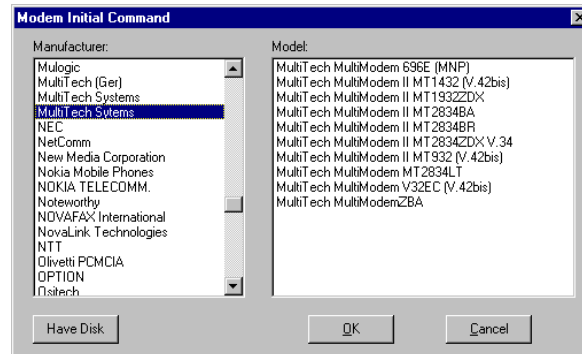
Modem Initial Command

Manufacturer:

Mulogic
MultiTech (Ger)
MultiTech Systems
MultiTech Sytems
NEC
NetComm
New Media Corporation
Nokia Mobile Phones
NOKIA TELECOMM.
Noteworthy
NOVAFAX International
NovaLink Technologies
NTT
Olivetti PCMCIA
OPTION
Ositech

Model:

MultiTech MultiModem 696E (MNP)
MultiTech MultiModem II MT1432 (V.42bis)
MultiTech MultiModem II MT1932ZDX
MultiTech MultiModem II MT2834BA
MultiTech MultiModem II MT2834BR
MultiTech MultiModem II MT2834ZDX V.34
MultiTech MultiModem II MT932 (V.42bis)
MultiTech MultiModem MT2834LT
MultiTech MultiModem V32EC (V.42bis)
MultiTech MultiModemZBA

Have Disk

OK

Cancel